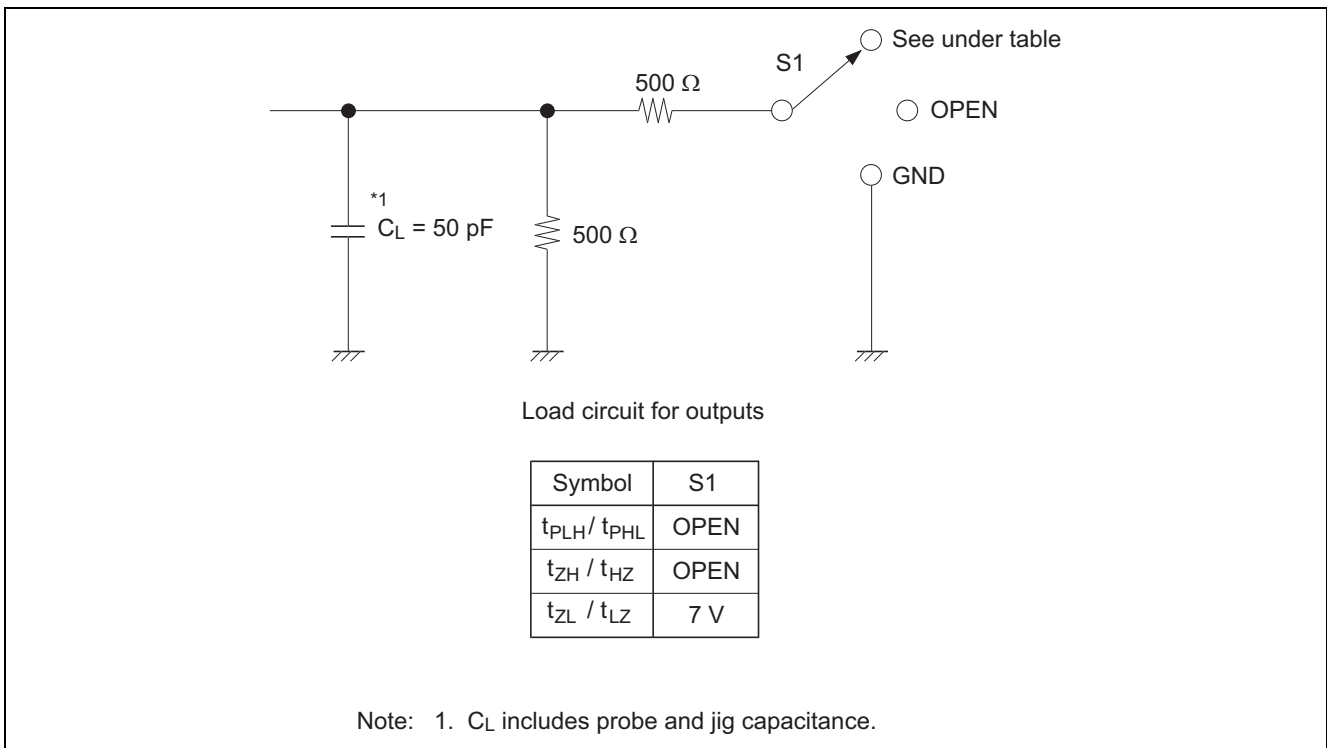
S1

See under table

500 Ω

OPEN

GND

*1
$C_L$ = 50 pF

500 Ω

Load circuit for outputs

| Symbol | S1 |
|---|---|
| $t_{PLH}$/ $t_{PHL}$ | OPEN |
| $t_{ZH}$ / $t_{HZ}$ | OPEN |
| $t_{ZL}$ / $t_{LZ}$ | 7 V |

Note: 1. $C_L$ includes probe and jig capacitance.